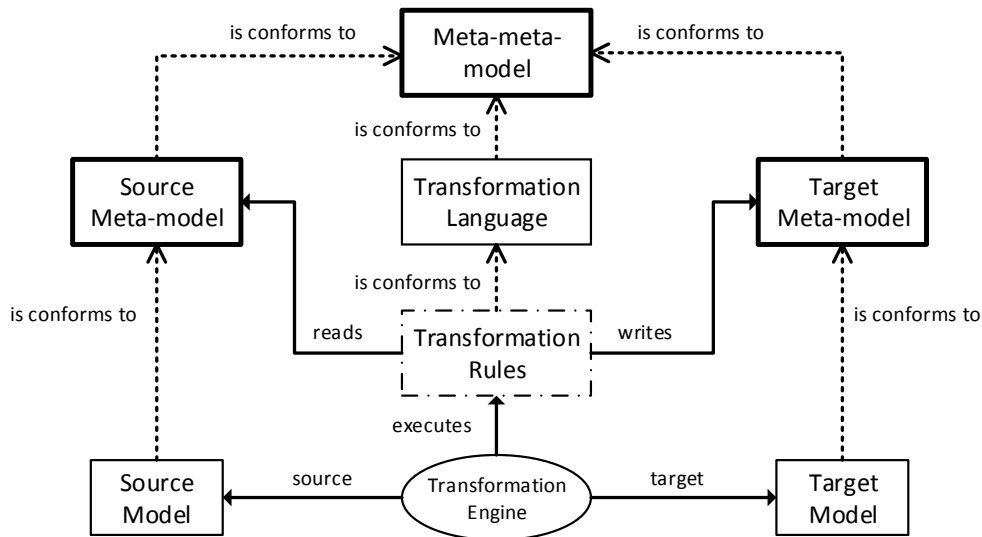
is conforms to

Meta-meta-model

is conforms to

is conforms to

Source Meta-model

Transformation Language

Target Meta-model

is conforms to

is conforms to

reads

Transformation Rules

writes

is conforms to

executes

Source Model

source

Transformation Engine

target

Target Model